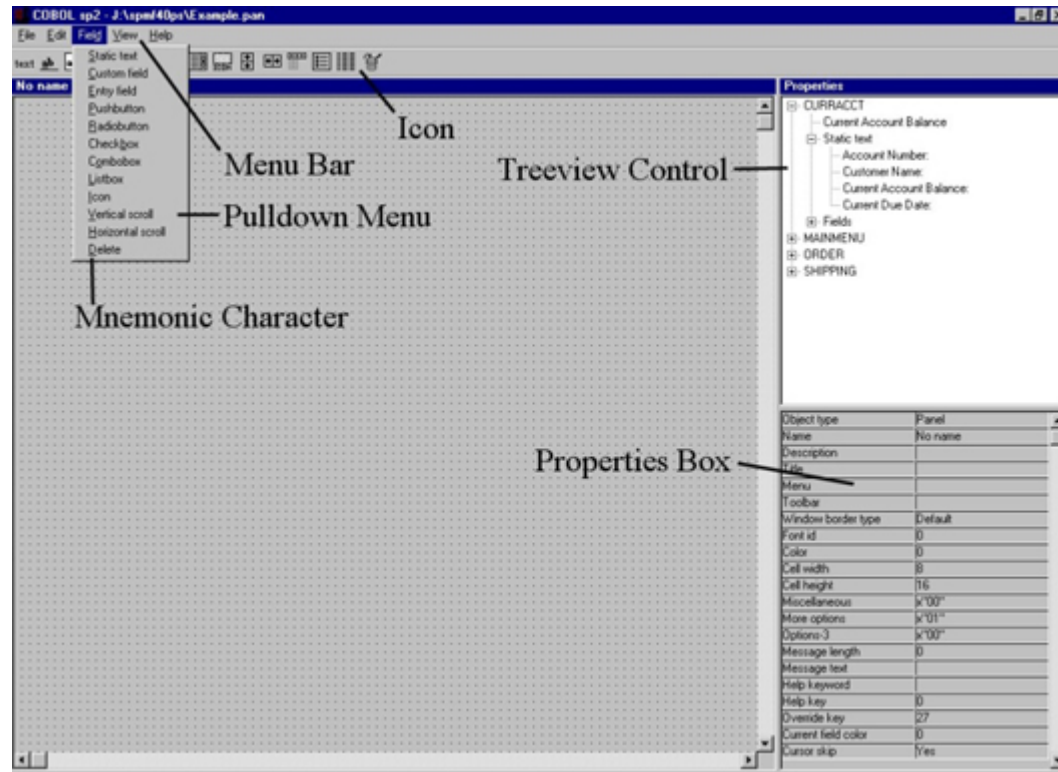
COBOL sp2 - J:\spm\40ps\Example.pan

File Edit Field View Help

text

No name

Static text
Custom field
Entry field
Pushbutton
Radiobutton
Checkbox
Combobox
Listbox
Icon
Vertical scroll
Horizontal scroll
Delete

Menu Bar

Icon

Pulldown Menu

Mnemonic Character

Treeview Control

Properties Box

Properties

CURRACCT
Current Account Balance
Static text
Account Number:
Customer Name:
Current Account Balance:
Current Due Date:
Fields
MAINMENU
ORDER
SHIPPING

| | |
|---|---|
| Object type | Panel |
| Name | No name |
| Description | |
| Title | |
| Menu | |
| Toolbar | |
| Window border type | Default |
| Font id | 0 |
| Color | 0 |
| Cell width | 8 |
| Cell height | 16 |
| Miscellaneous | x"00" |
| More options | x"01" |
| Options-3 | x"00" |
| Message length | 0 |
| Message text | |
| Help keyword | |
| Help key | 0 |
| Override key | 27 |
| Current field color | 0 |
| Cursor skip | Yes |